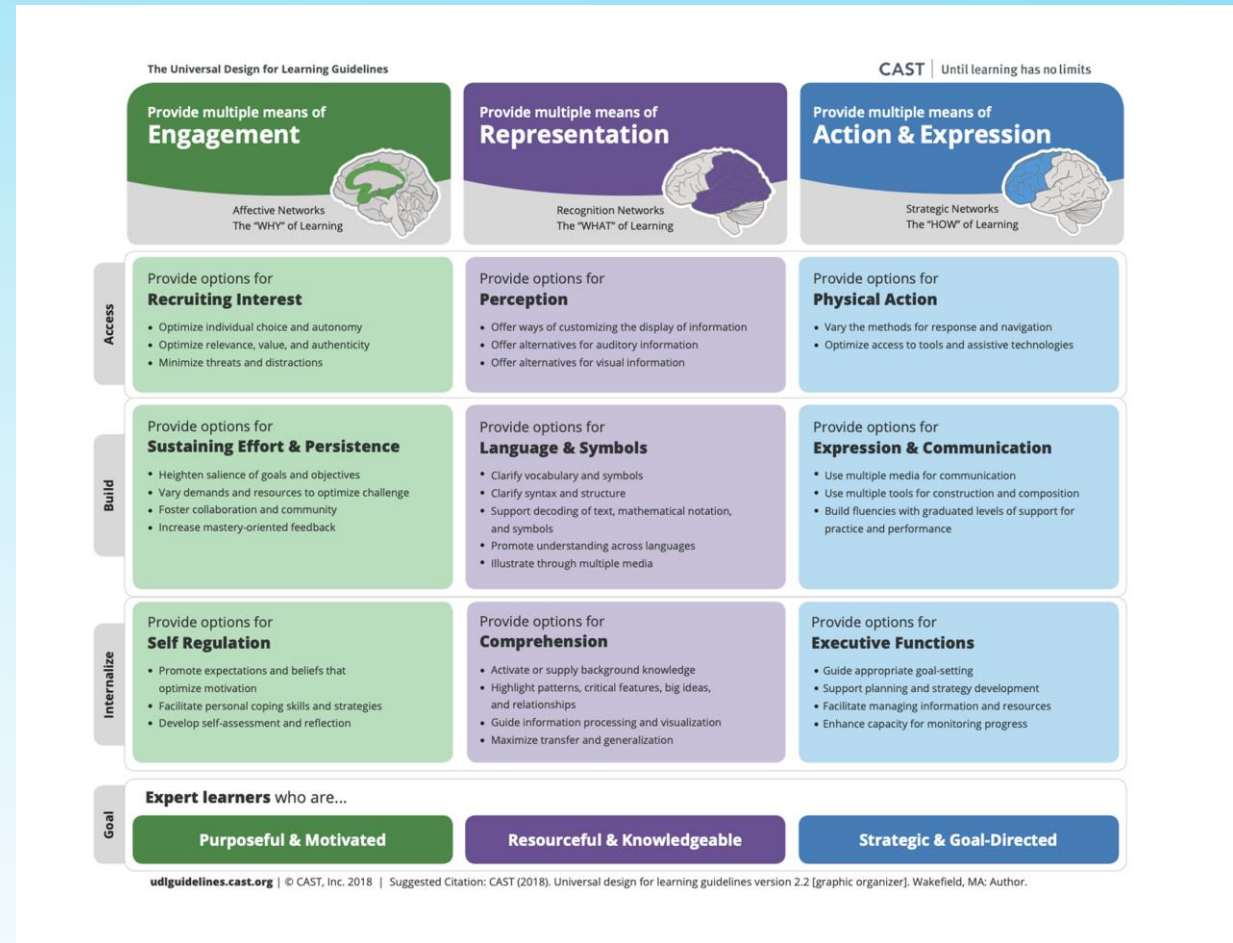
The Universal Design for Learning Guidelines

CAST | Until learning has no limits

Provide multiple means of
Engagement

Affective Networks
The "WHY" of Learning

Provide multiple means of
Representation

Recognition Networks
The "WHAT" of Learning

Provide multiple means of
Action & Expression

Strategic Networks
The "HOW" of Learning

Access

Provide options for
Recruiting Interest
• Optimize individual choice and autonomy
• Optimize relevance, value, and authenticity
• Minimize threats and distractions

Provide options for
Perception
• Offer ways of customizing the display of information
• Offer alternatives for auditory information
• Offer alternatives for visual information

Provide options for
Physical Action
• Vary the methods for response and navigation
• Optimize access to tools and assistive technologies

Build

Provide options for
Sustaining Effort & Persistence
• Heighten salience of goals and objectives
• Vary demands and resources to optimize challenge
• Foster collaboration and community
• Increase mastery-oriented feedback

Provide options for
Language & Symbols
• Clarify vocabulary and symbols
• Clarify syntax and structure
• Support decoding of text, mathematical notation, and symbols
• Promote understanding across languages
• Illustrate through multiple media

Provide options for
Expression & Communication
• Use multiple media for communication
• Use multiple tools for construction and composition
• Build fluencies with graduated levels of support for practice and performance

Internalize

Provide options for
Self Regulation
• Promote expectations and beliefs that optimize motivation
• Facilitate personal coping skills and strategies
• Develop self-assessment and reflection

Provide options for
Comprehension
• Activate or supply background knowledge
• Highlight patterns, critical features, big ideas, and relationships
• Guide information processing and visualization
• Maximize transfer and generalization

Provide options for
Executive Functions
• Guide appropriate goal-setting
• Support planning and strategy development
• Facilitate managing information and resources
• Enhance capacity for monitoring progress

Goal

Expert learners who are...

Purposeful & Motivated

Resourceful & Knowledgeable

Strategic & Goal-Directed

udlguidelines.cast.org | © CAST, Inc. 2018 | Suggested Citation: CAST (2018). Universal design for learning guidelines version 2.2 [graphic organizer]. Wakefield, MA: Author.